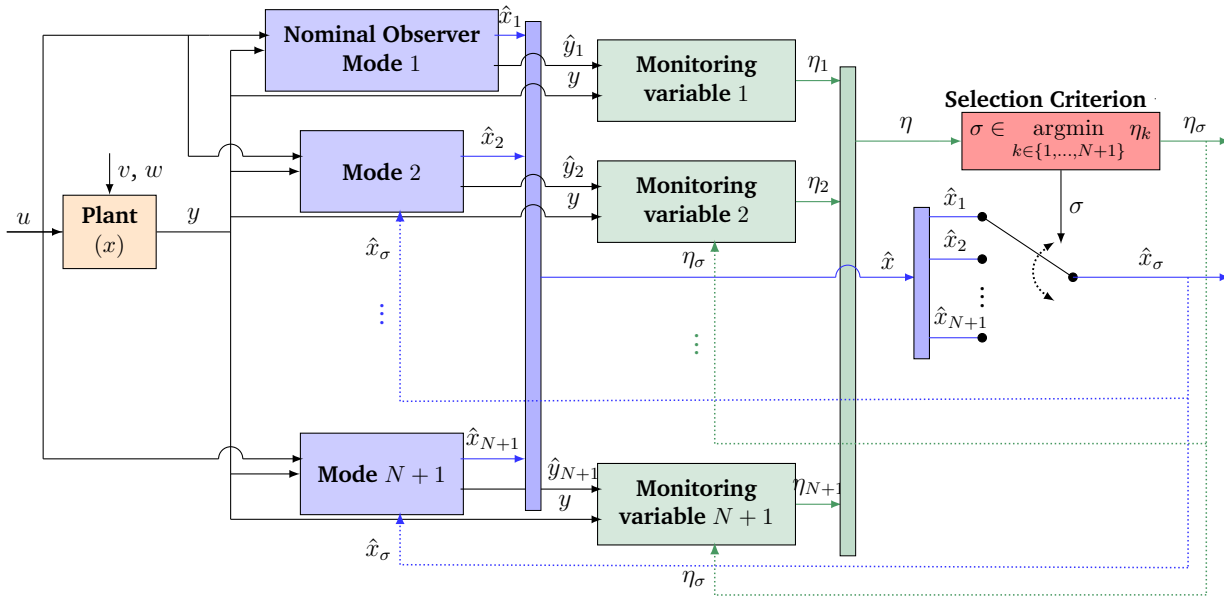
Nominal Observer Mode 1

$\hat{x}_1$

$\hat{y}_1$

$y$

Monitoring variable 1

$\eta_1$

Selection Criterion

$\eta$

$\sigma \in \underset{k\in\{1,\ldots,N+1\}}{\text{argmin}} \eta_k$

$\eta_\sigma$

$v, w$

Mode 2

$\hat{x}_2$

$\hat{y}_2$

$y$

Monitoring variable 2

$\eta_2$

$\sigma$

$u$

Plant $(x)$

$y$

$\hat{x}_\sigma$

$\eta_\sigma$

$\hat{x}$

$\hat{x}_1$

$\hat{x}_2$

$\hat{x}_{N+1}$

$\hat{x}_\sigma$

Mode $N+1$

$\hat{x}_{N+1}$

$\hat{y}_{N+1}$

$y$

Monitoring variable $N+1$

$\eta_{N+1}$

$\hat{x}_\sigma$

$\eta_\sigma$